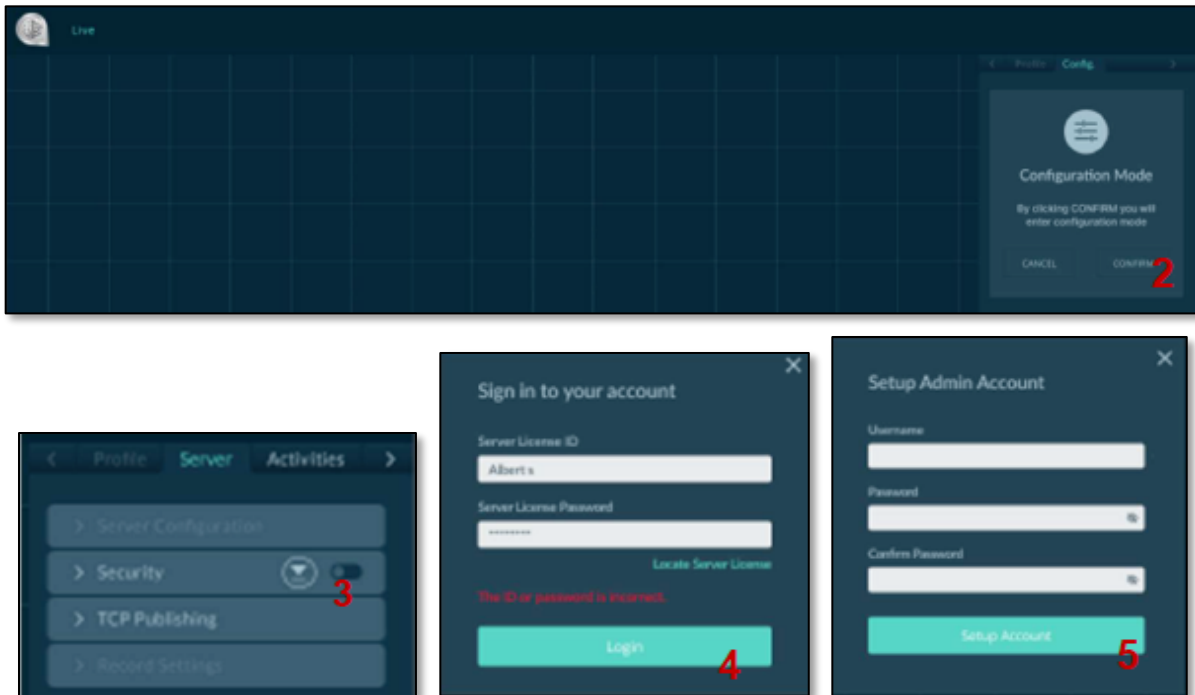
Live

< Profile Config. >

Configuration Mode

By clicking CONFIRM you will enter configuration mode

CANCEL

CONFIRM

2

< Profile Server Activities >

> Server Configuration

> Security

3

> TCP Publishing

> Record Settings

Sign in to your account

Server License ID

Albert s

Server License Password

••••••••

Locate Server License

The ID or password is incorrect.

Login

4

Setup Admin Account

Username

Password

Confirm Password

Setup Account

5